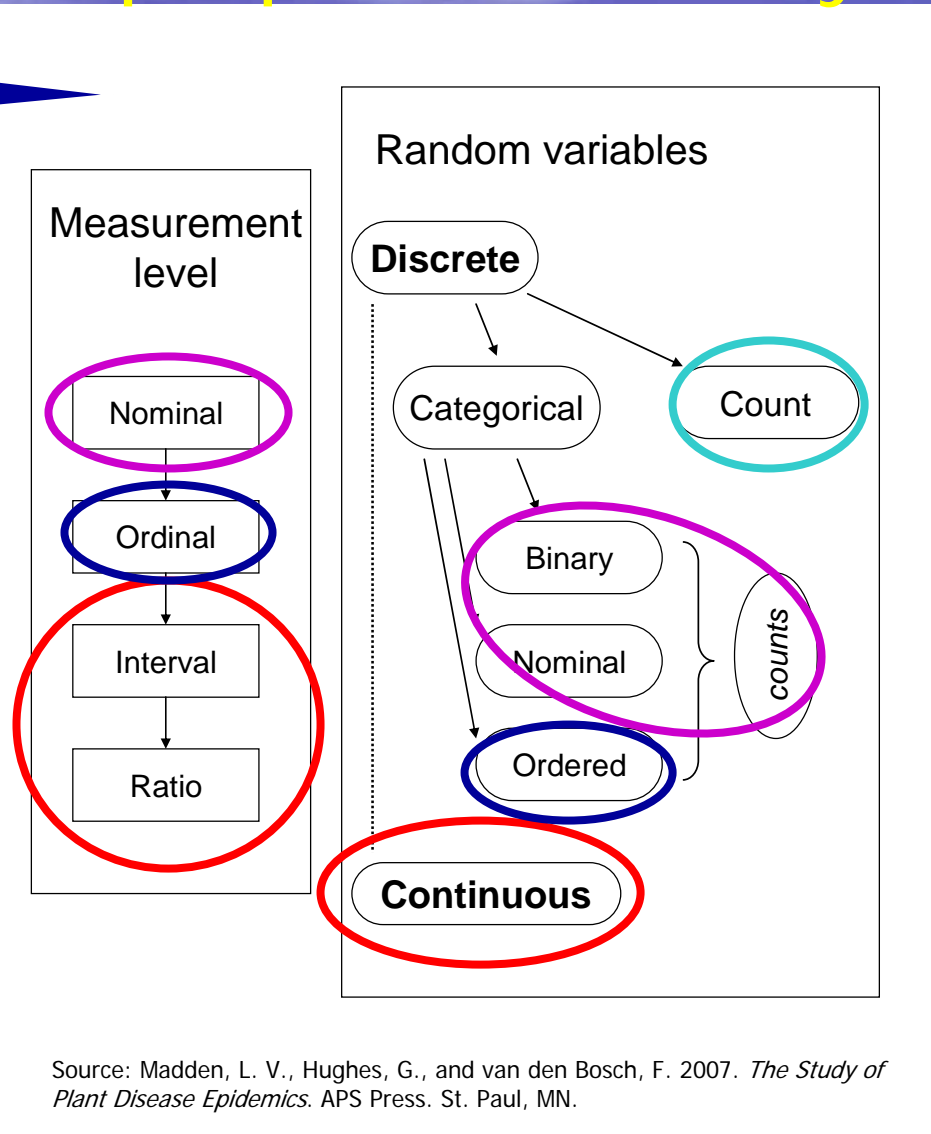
Measurement level

Nominal

Ordinal

Interval

Ratio

Random variables

Discrete

Categorical

Count

Binary

Nominal

Ordered

counts

Continuous

Source: Madden, L. V., Hughes, G., and van den Bosch, F. 2007. *The Study of Plant Disease Epidemics*. APS Press. St. Paul, MN.